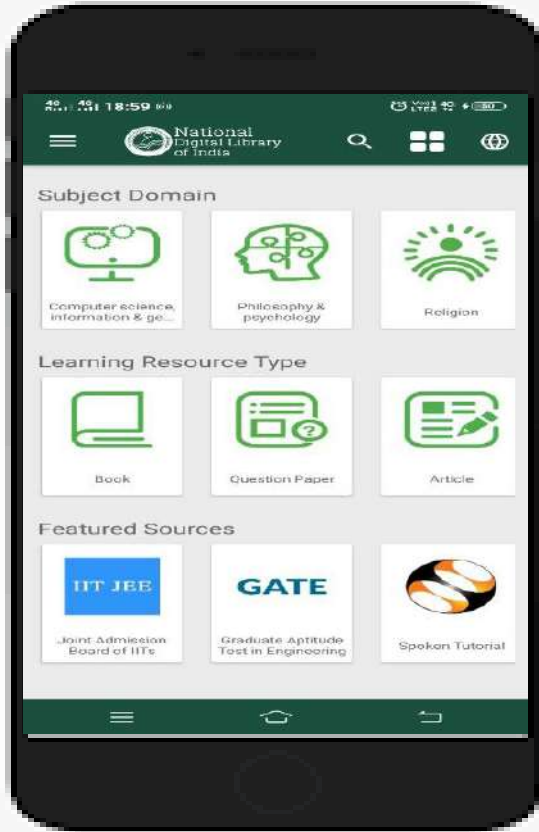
18:59

National Digital Library of India

Subject Domain

Computer science, information & ge...

Philosophy & psychology

Religion

Learning Resource Type

Book

Question Paper

Article

Featured Sources

IIT JEE

Joint Admission Board of IITs

GATE

Graduate Aptitude Test in Engineering

Spoken Tutorial